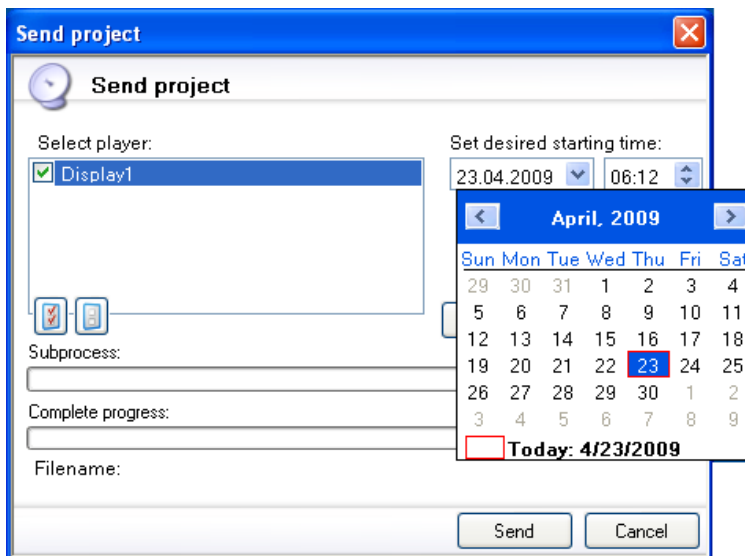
Send project

Send project

Select player:

Display1

Set desired starting time:

23.04.2009

06:12

April, 2009

| Sun | Mon | Tue | Wed | Thu | Fri | Sat |
|---|---|---|---|---|---|---|
| 29 | 30 | 31 | 1 | 2 | 3 | 4 |
| 5 | 6 | 7 | 8 | 9 | 10 | 11 |
| 12 | 13 | 14 | 15 | 16 | 17 | 18 |
| 19 | 20 | 21 | 22 | 23 | 24 | 25 |
| 26 | 27 | 28 | 29 | 30 | 1 | 2 |
| 3 | 4 | 5 | 6 | 7 | 8 | 9 |

Today: 4/23/2009

Subprocess:

Complete progress:

Filename:

Send

Cancel